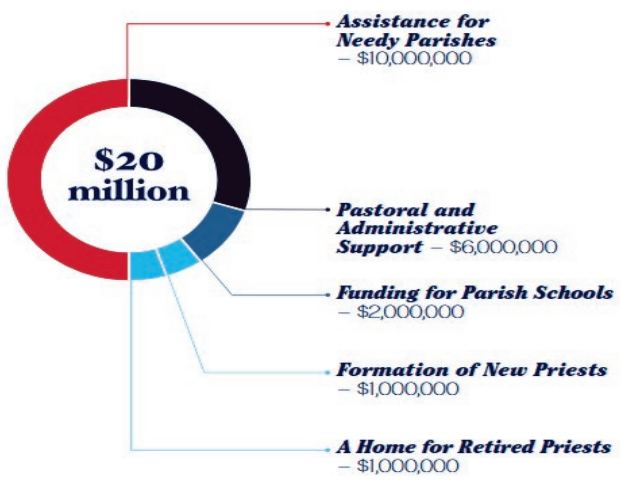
$20 million

Assistance for Needy Parishes – $10,000,000

Pastoral and Administrative Support – $6,000,000

Funding for Parish Schools – $2,000,000

Formation of New Priests – $1,000,000

A Home for Retired Priests – $1,000,000